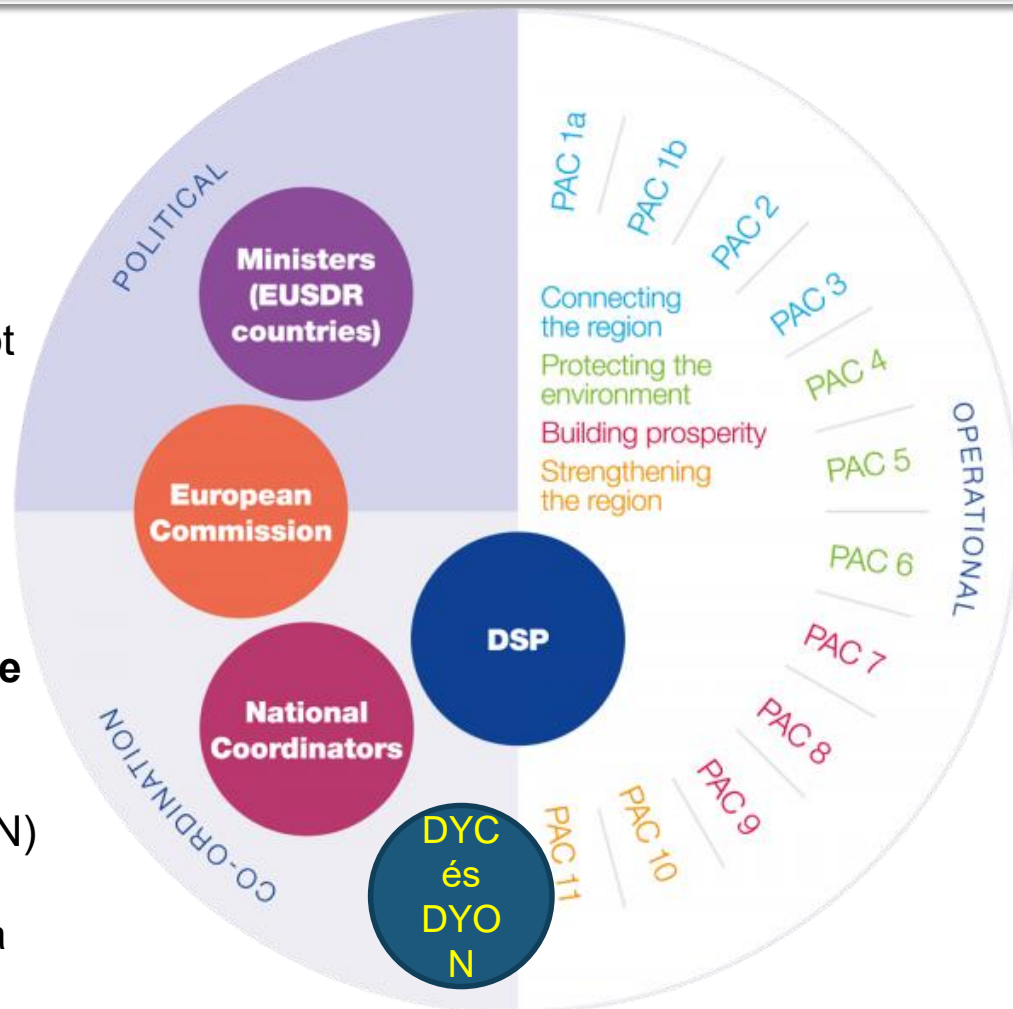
t

e

N)

n

POLITICAL

Ministers (EUSDR countries)

European Commission

National Coordinators

CO-ORDINATION

DSP

DYC és DYON

PAC 1a
PAC 1b
PAC 2
PAC 3
PAC 4
PAC 5
PAC 6
PAC 7
PAC 8
PAC 9
PAC 10
PAC 11

Connecting the region
Protecting the environment
Building prosperity
Strengthening the region

OPERATIONAL